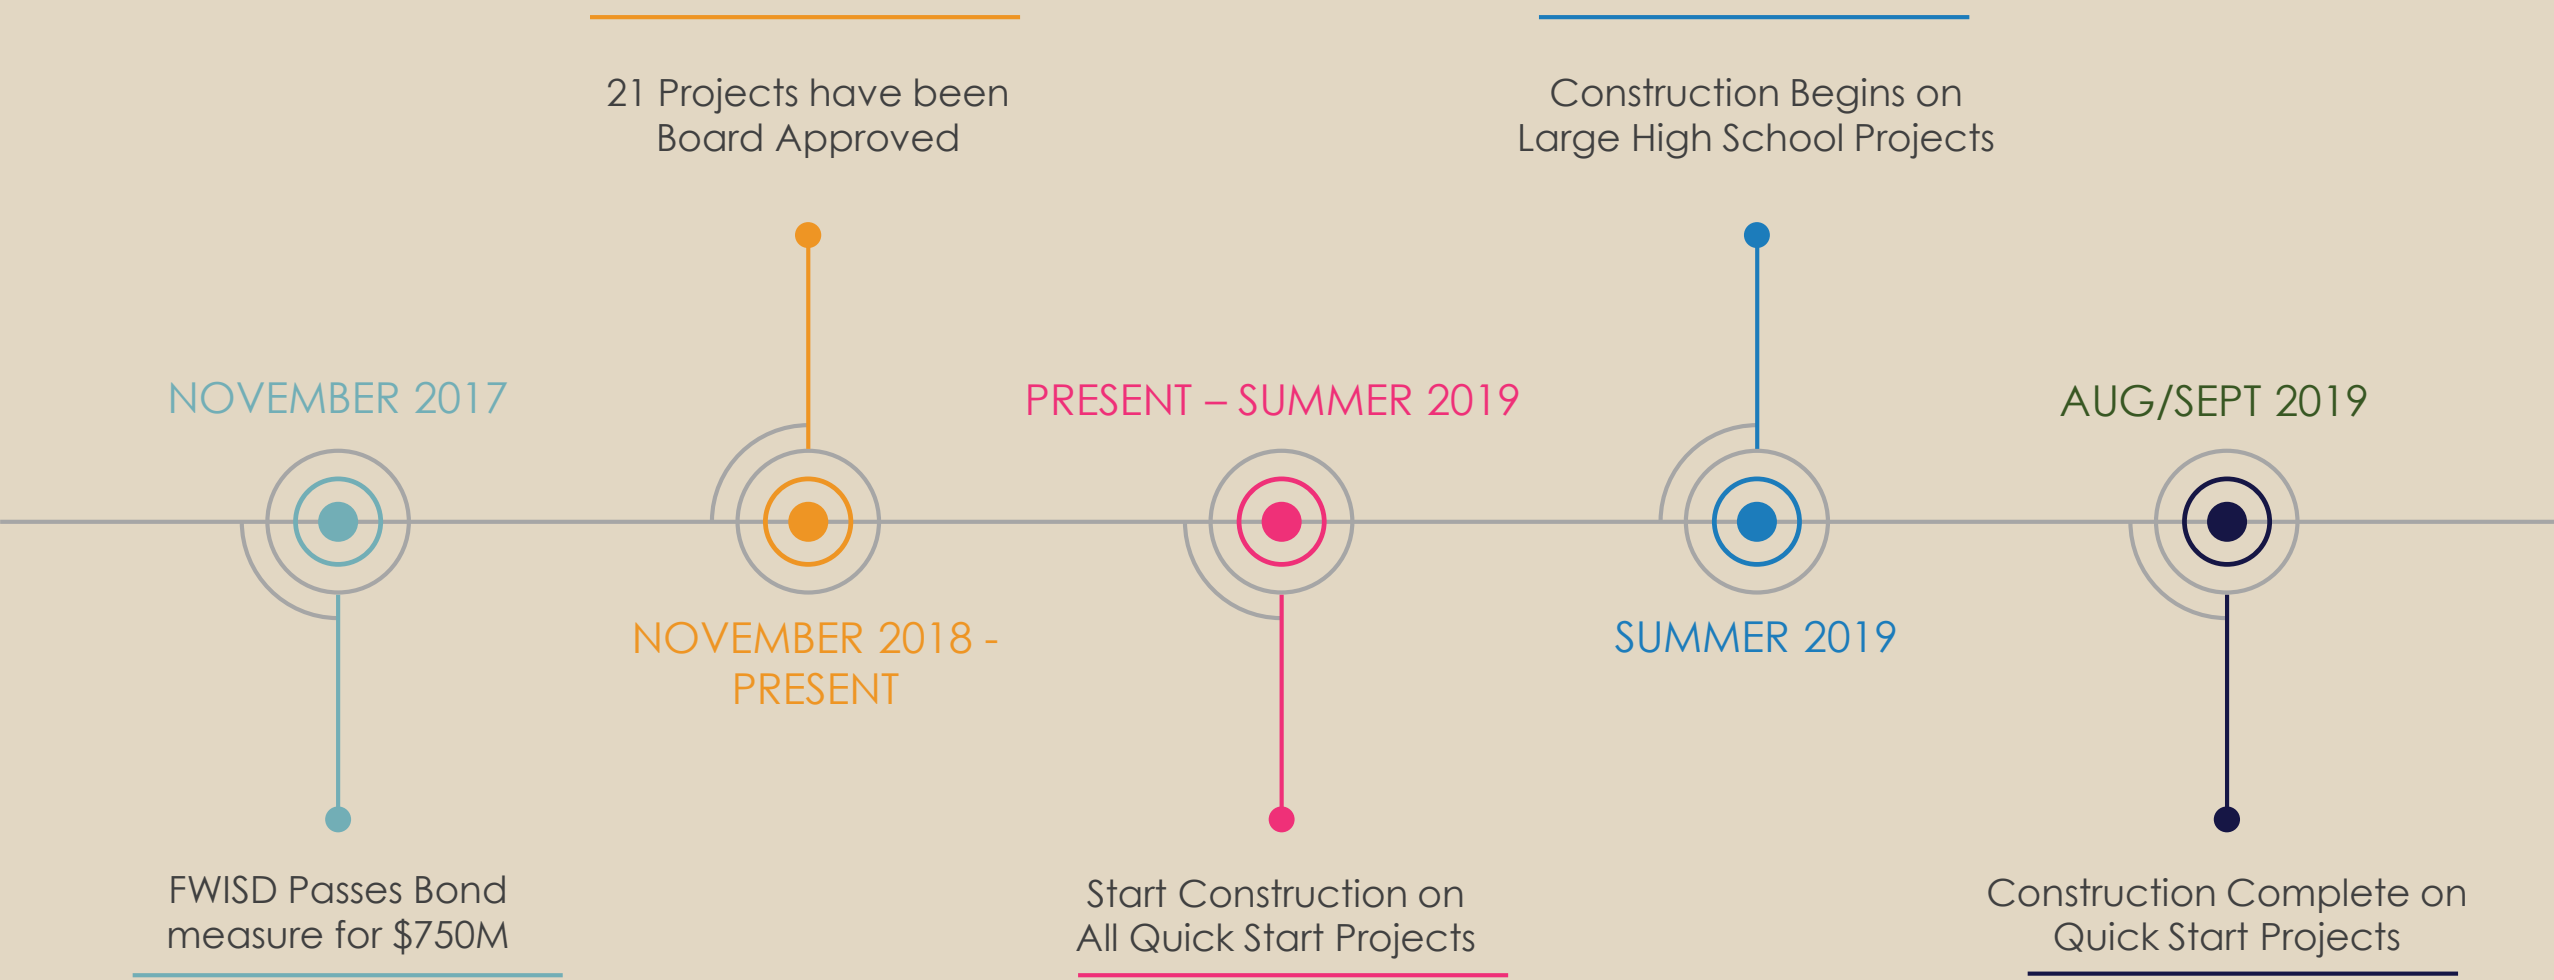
21 Projects have been Board Approved

Construction Begins on Large High School Projects

NOVEMBER 2017

PRESENT – SUMMER 2019

AUG/SEPT 2019

NOVEMBER 2018 - PRESENT

SUMMER 2019

FWISD Passes Bond measure for $750M

Start Construction on All Quick Start Projects

Construction Complete on Quick Start Projects